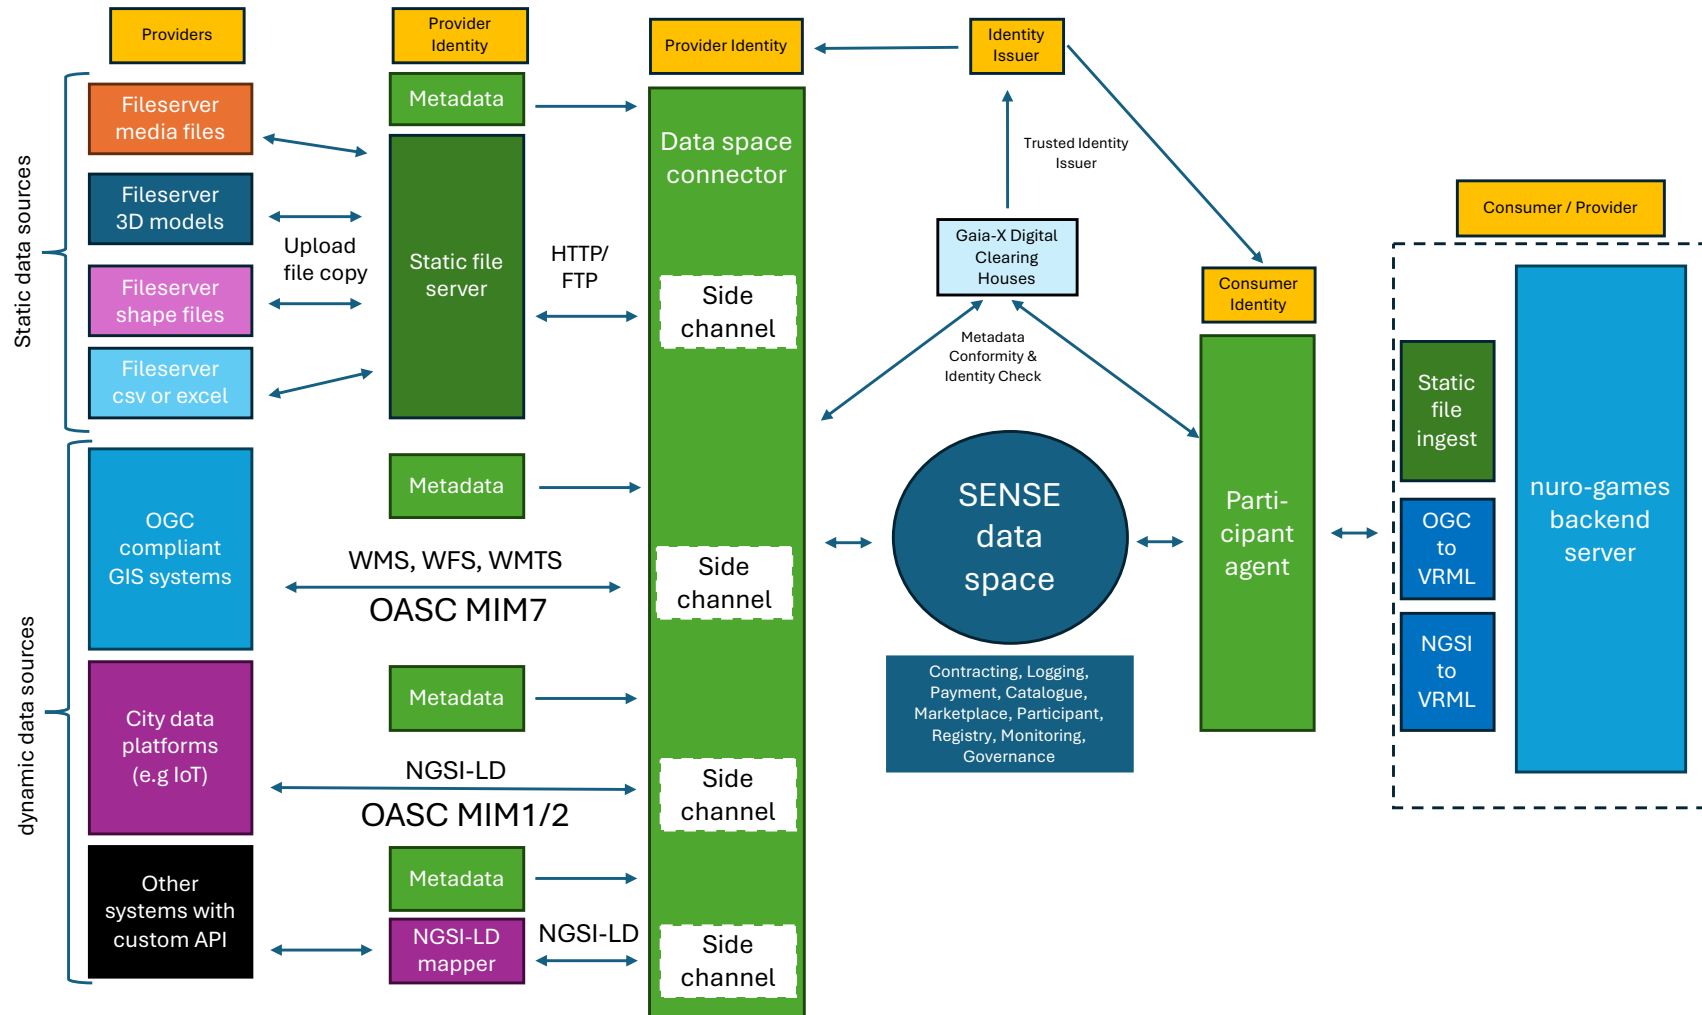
Providers

Provider Identity

Provider Identity

Identity Issuer

Static data sources

Fileserver media files

Fileserver 3D models

Fileserver shape files

Fileserver csv or excel

Metadata

Upload file copy

Static file server

HTTP/ FTP

Data space connector

Side channel

Trusted Identity Issuer

Gaia-X Digital Clearing Houses

Metadata Conformity & Identity Check

Consumer / Provider

Consumer Identity

Parti-cipant agent

Static file ingest

OGC to VRML

NGSI to VRML

nuro-games backend server

dynamic data sources

OGC compliant GIS systems

Metadata

WMS, WFS, WMTS

OASC MIM7

Side channel

SENSE data space

Contracting, Logging, Payment, Catalogue, Marketplace, Participant, Registry, Monitoring, Governance

City data platforms (e.g IoT)

Metadata

NGSI-LD

OASC MIM1/2

Side channel

Other systems with custom API

Metadata

NGSI-LD mapper

NGSI-LD

Side channel